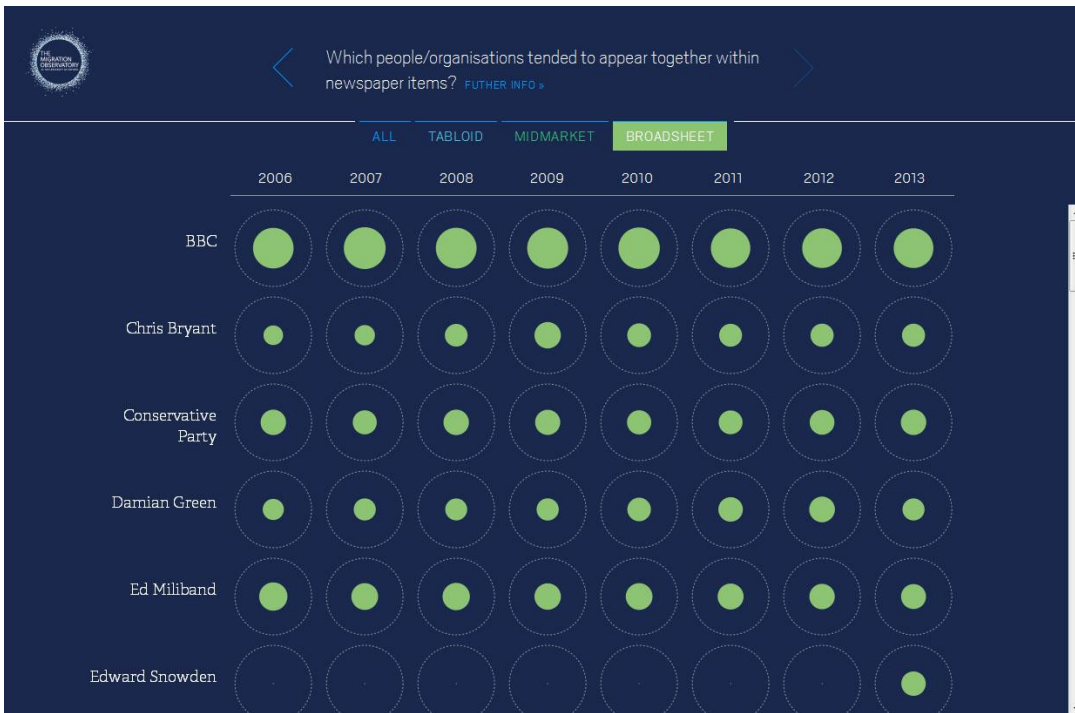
THE MIGRATION OBSERVATORY

Which people/organisations tended to appear together within newspaper items? FUTHER INFO »

ALL TABLOID MIDMARKET BROADSHEET

| | 2006 | 2007 | 2008 | 2009 | 2010 | 2011 | 2012 | 2013 |
|---|---|---|---|---|---|---|---|---|
| BBC | | | | | | | | |
| Chris Bryant | | | | | | | | |
| Conservative Party | | | | | | | | |
| Damian Green | | | | | | | | |
| Ed Miliband | | | | | | | | |
| Edward Snowden | | | | | | | | |